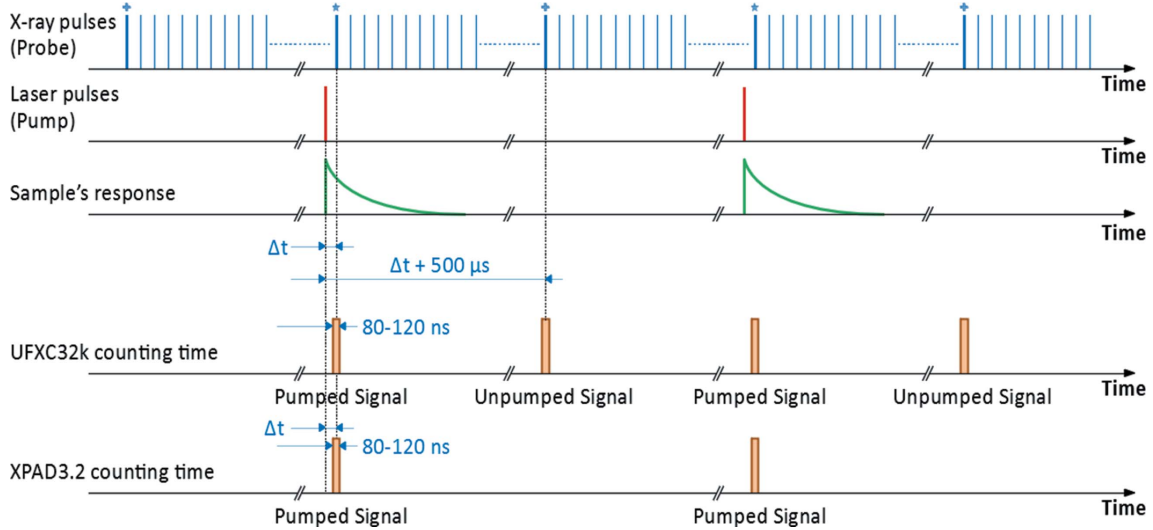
X-ray pulses
(Probe)

Time

Laser pulses
(Pump)

Time

Sample's response

Time

Δt

Δt + 500 µs

80-120 ns

UFXC32k counting time

Time

Pumped Signal

Unpumped Signal

Pumped Signal

Unpumped Signal

Δt

80-120 ns

XPAD3.2 counting time

Time

Pumped Signal

Pumped Signal